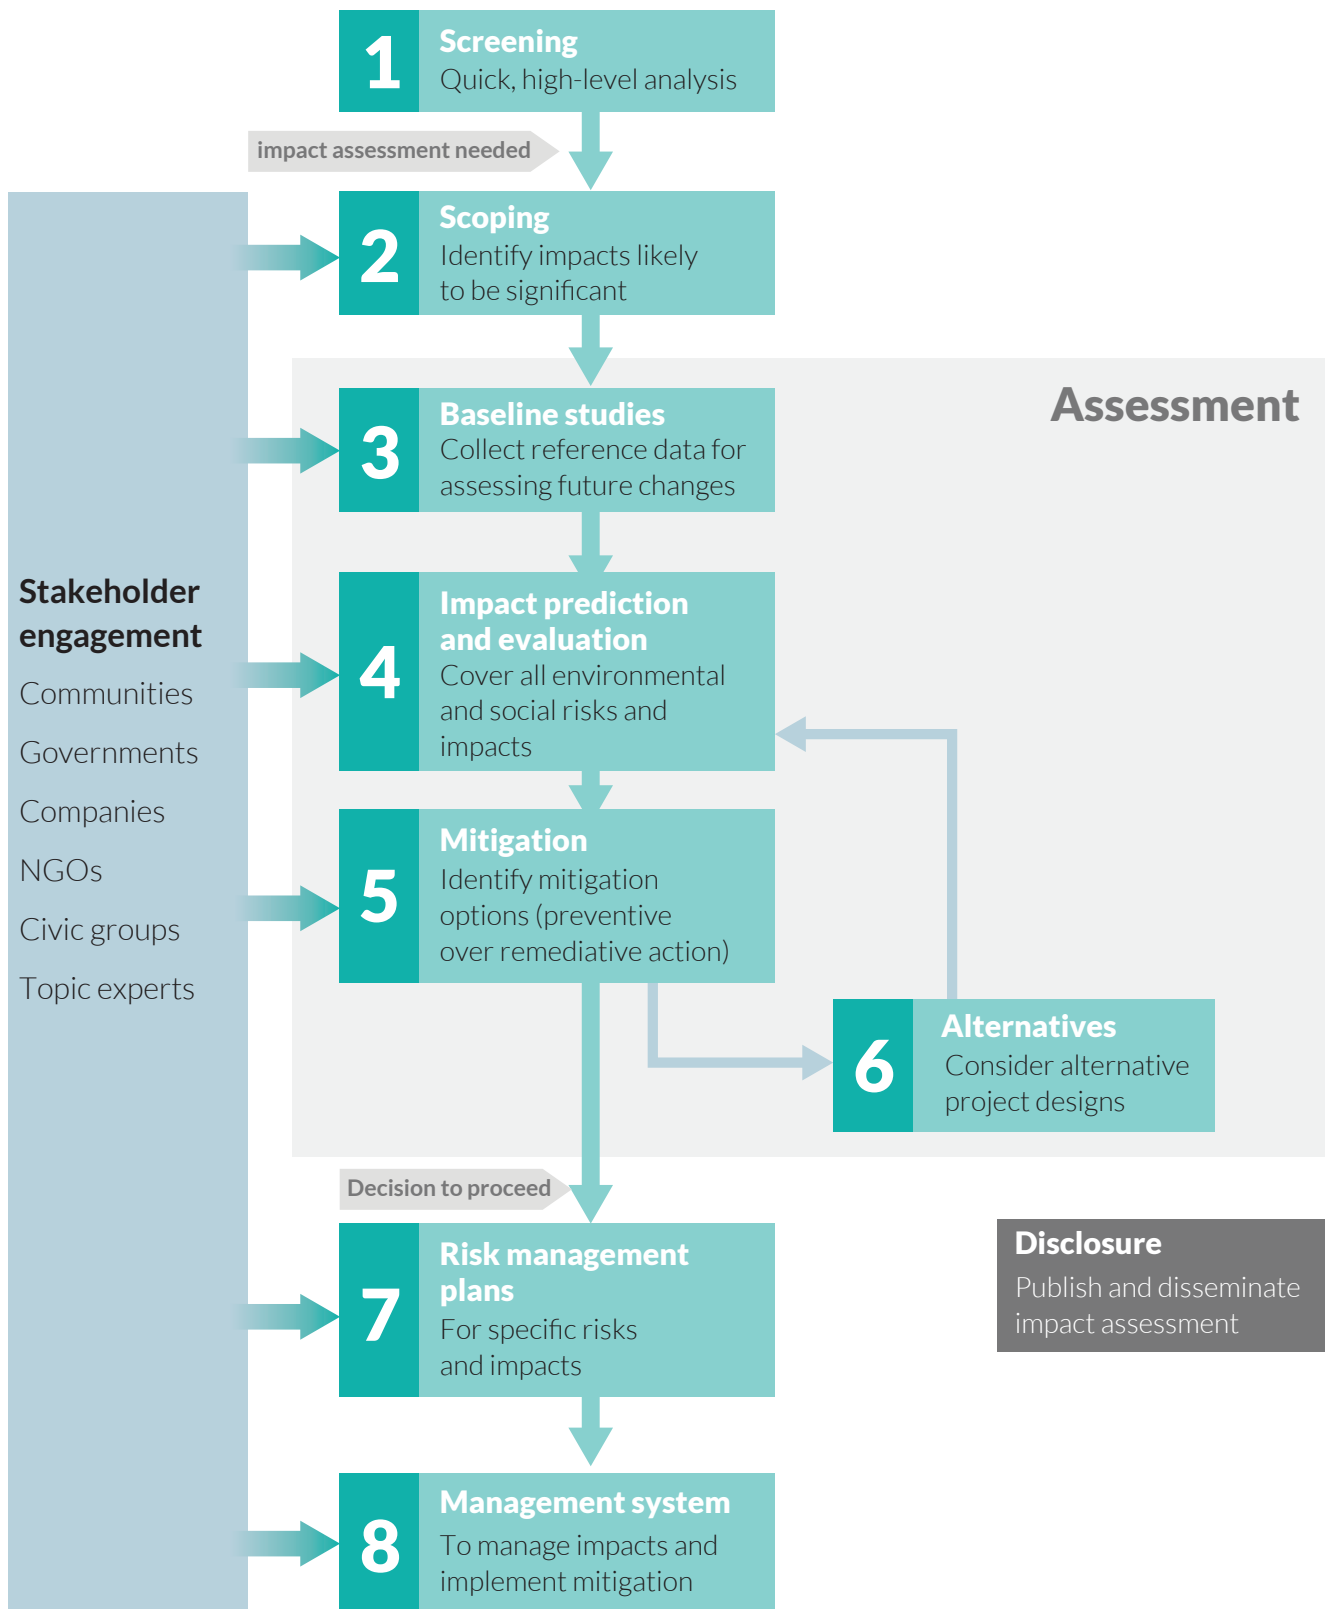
1 Screening
Quick, high-level analysis

impact assessment needed

2 Scoping
Identify impacts likely to be significant

Assessment

3 Baseline studies
Collect reference data for assessing future changes

Stakeholder engagement
Communities
Governments
Companies
NGOs
Civic groups
Topic experts

4 Impact prediction and evaluation
Cover all environmental and social risks and impacts

5 Mitigation
Identify mitigation options (preventive over remediative action)

6 Alternatives
Consider alternative project designs

Decision to proceed

7 Risk management plans
For specific risks and impacts

Disclosure
Publish and disseminate impact assessment

8 Management system
To manage impacts and implement mitigation